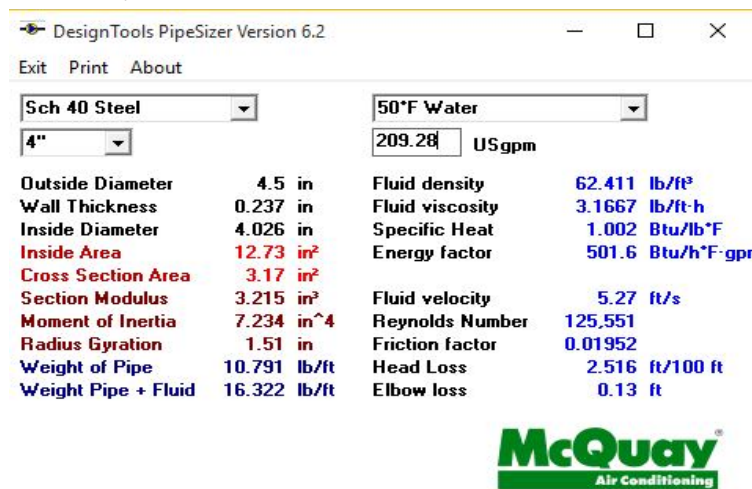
DesignTools PipeSizer Version 6.2

Exit Print About

Sch 40 Steel
4"

50°F Water
209.28 USgpm

| | | | | | |
|---|---|---|---|---|---|
| Outside Diameter | 4.5 | in | Fluid density | 62.411 | lb/ft³ |
| Wall Thickness | 0.237 | in | Fluid viscosity | 3.1667 | lb/ft-h |
| Inside Diameter | 4.026 | in | Specific Heat | 1.002 | Btu/lb°F |
| Inside Area | 12.73 | in² | Energy factor | 501.6 | Btu/h°F-gp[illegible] |
| Cross Section Area | 3.17 | in² | | | |
| Section Modulus | 3.215 | in³ | Fluid velocity | 5.27 | ft/s |
| Moment of Inertia | 7.234 | in^4 | Reynolds Number | 125,551 | |
| Radius Gyration | 1.51 | in | Friction factor | 0.01952 | |
| Weight of Pipe | 10.791 | lb/ft | Head Loss | 2.516 | ft/100 ft |
| Weight Pipe + Fluid | 16.322 | lb/ft | Elbow loss | 0.13 | ft |

McQuay®
Air Conditioning